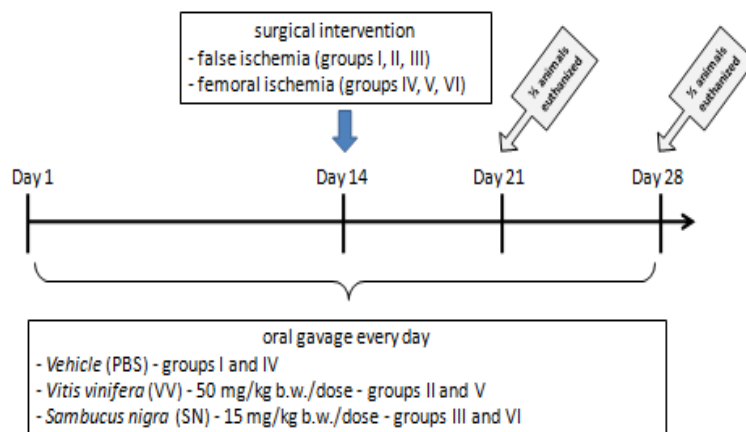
surgical intervention
- false ischemia (groups I, II, III)
- femoral ischemia (groups IV, V, VI)

½ animals euthanized

½ animals euthanized

Day 1

Day 14

Day 21

Day 28

oral gavage every day
- Vehicle (PBS) - groups I and IV
- Vitis vinifera (VV) - 50 mg/kg b.w./dose - groups II and V
- Sambucus nigra (SN) - 15 mg/kg b.w./dose - groups III and VI